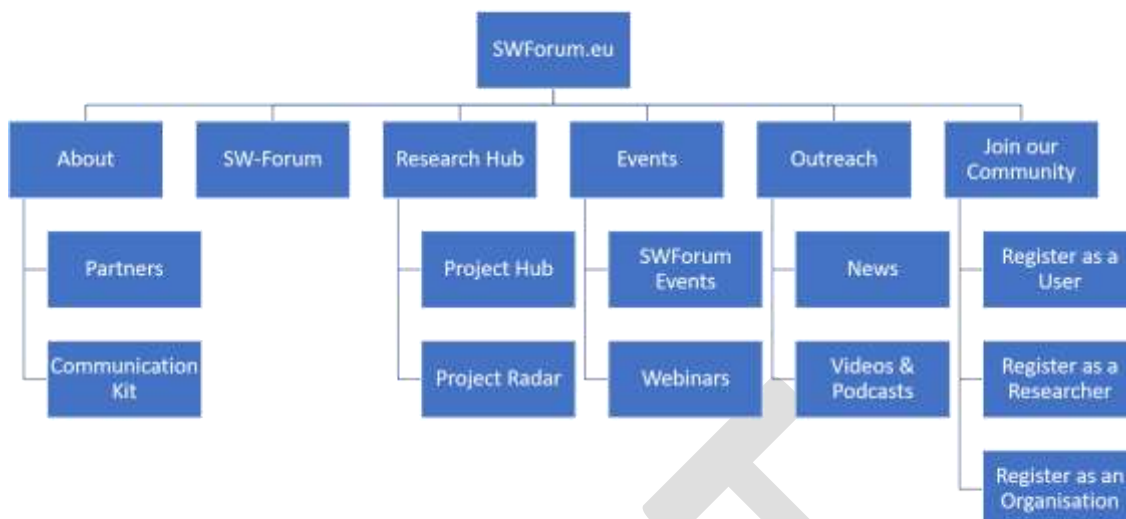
SWForum.eu

About

SW-Forum

Research Hub

Events

Outreach

Join our Community

Partners

Communication Kit

Project Hub

Project Radar

SWForum Events

Webinars

News

Videos & Podcasts

Register as a User

Register as a Researcher

Register as an Organisation